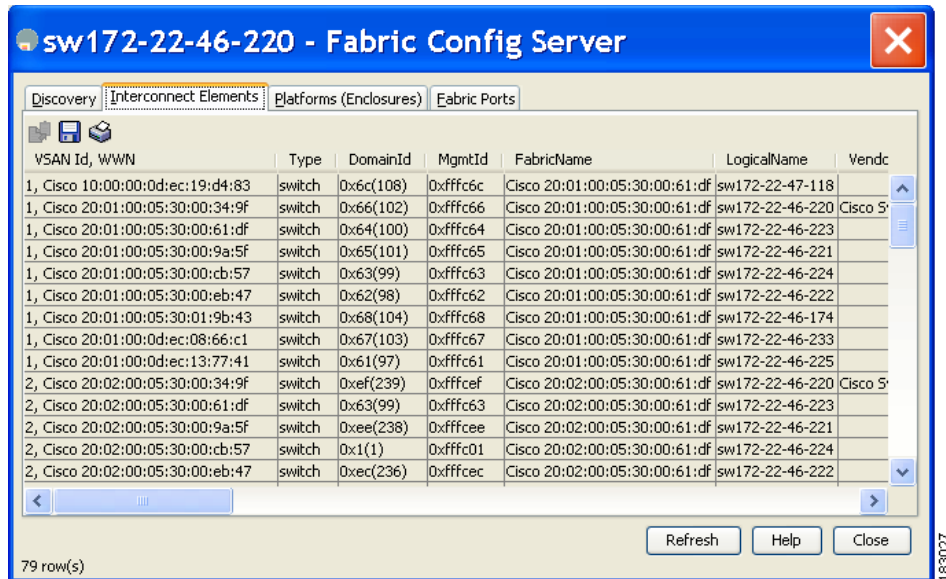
sw172-22-46-220 - Fabric Config Server

Discovery | Interconnect Elements | Platforms (Enclosures) | Fabric Ports

| VSAN Id, WWN | Type | DomainId | MgmtId | FabricName | LogicalName | Vendc |
|---|---|---|---|---|---|---|
| 1, Cisco 10:00:00:0d:ec:19:d4:83 | switch | 0x6c(108) | 0xfffc6c | Cisco 20:01:00:05:30:00:61:df | sw172-22-47-118 | |
| 1, Cisco 20:01:00:05:30:00:34:9f | switch | 0x66(102) | 0xfffc66 | Cisco 20:01:00:05:30:00:61:df | sw172-22-46-220 | Cisco S |
| 1, Cisco 20:01:00:05:30:00:61:df | switch | 0x64(100) | 0xfffc64 | Cisco 20:01:00:05:30:00:61:df | sw172-22-46-223 | |
| 1, Cisco 20:01:00:05:30:00:9a:5f | switch | 0x65(101) | 0xfffc65 | Cisco 20:01:00:05:30:00:61:df | sw172-22-46-221 | |
| 1, Cisco 20:01:00:05:30:00:cb:57 | switch | 0x63(99) | 0xfffc63 | Cisco 20:01:00:05:30:00:61:df | sw172-22-46-224 | |
| 1, Cisco 20:01:00:05:30:00:eb:47 | switch | 0x62(98) | 0xfffc62 | Cisco 20:01:00:05:30:00:61:df | sw172-22-46-222 | |
| 1, Cisco 20:01:00:05:30:01:9b:43 | switch | 0x68(104) | 0xfffc68 | Cisco 20:01:00:05:30:00:61:df | sw172-22-46-174 | |
| 1, Cisco 20:01:00:0d:ec:08:66:c1 | switch | 0x67(103) | 0xfffc67 | Cisco 20:01:00:05:30:00:61:df | sw172-22-46-233 | |
| 1, Cisco 20:01:00:0d:ec:13:77:41 | switch | 0x61(97) | 0xfffc61 | Cisco 20:01:00:05:30:00:61:df | sw172-22-46-225 | |
| 2, Cisco 20:02:00:05:30:00:34:9f | switch | 0xef(239) | 0xfffcef | Cisco 20:02:00:05:30:00:61:df | sw172-22-46-220 | Cisco S |
| 2, Cisco 20:02:00:05:30:00:61:df | switch | 0x63(99) | 0xfffc63 | Cisco 20:02:00:05:30:00:61:df | sw172-22-46-223 | |
| 2, Cisco 20:02:00:05:30:00:9a:5f | switch | 0xee(238) | 0xfffcee | Cisco 20:02:00:05:30:00:61:df | sw172-22-46-221 | |
| 2, Cisco 20:02:00:05:30:00:cb:57 | switch | 0x1(1) | 0xfffc01 | Cisco 20:02:00:05:30:00:61:df | sw172-22-46-224 | |
| 2, Cisco 20:02:00:05:30:00:eb:47 | switch | 0xec(236) | 0xfffcec | Cisco 20:02:00:05:30:00:61:df | sw172-22-46-222 | |

Refresh Help Close

79 row(s)

183027